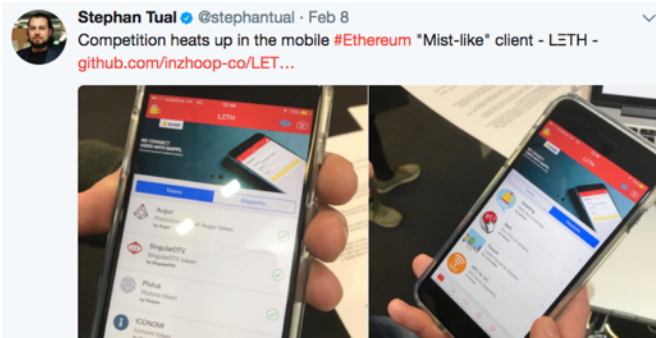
Stephan Tual @stephantual · Feb 8
Competition heats up in the mobile #Ethereum "Mist-like" client - LΞTH - github.com/inzhoop-co/LET...

LΞTH

Augur

SingularDTV
SingularDTV token

Plutus

ICONOMI

LΞTH